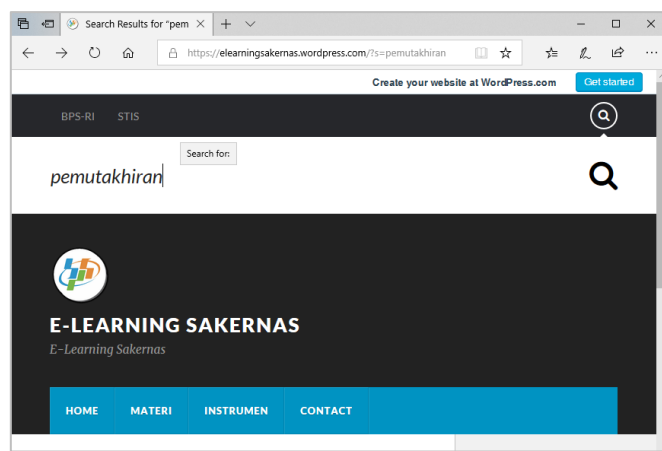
Search Results for "pem

https://elearningsakernas.wordpress.com/?s=pemutakhiran

Create your website at WordPress.com Get started

BPS-RI STIS

Search for:

pemutakhiran

E-LEARNING SAKERNAS

E-Learning Sakernas

HOME MATERI INSTRUMEN CONTACT